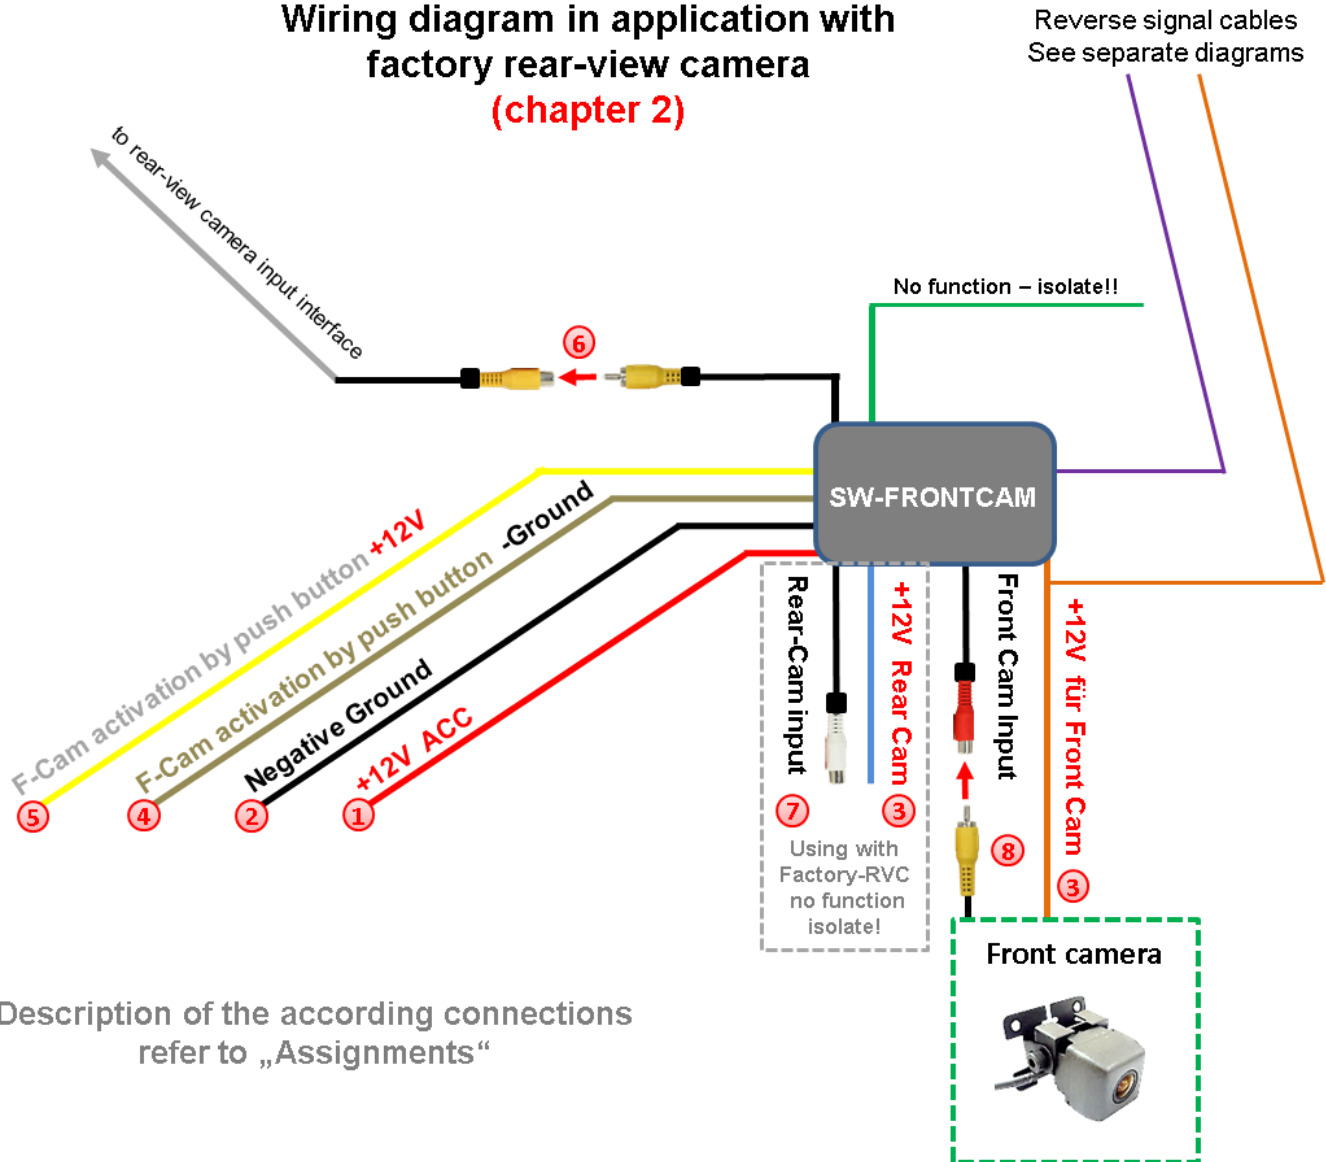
Wiring diagram in application with factory rear-view camera
(chapter 2)

Reverse signal cables
See separate diagrams

to rear-view camera input interface

6

No function – isolate!!

SW-FRONTCAM

F-Cam activation by push button +12V

F-Cam activation by push button -Ground

Negative Ground

+12V ACC

5 4 2 1

Rear-Cam input

+12V Rear Cam

Front Cam Input

+12V für Front Cam

7 3

Using with Factory-RVC no function isolate!

8

3

Front camera

Description of the according connections refer to „Assignments“